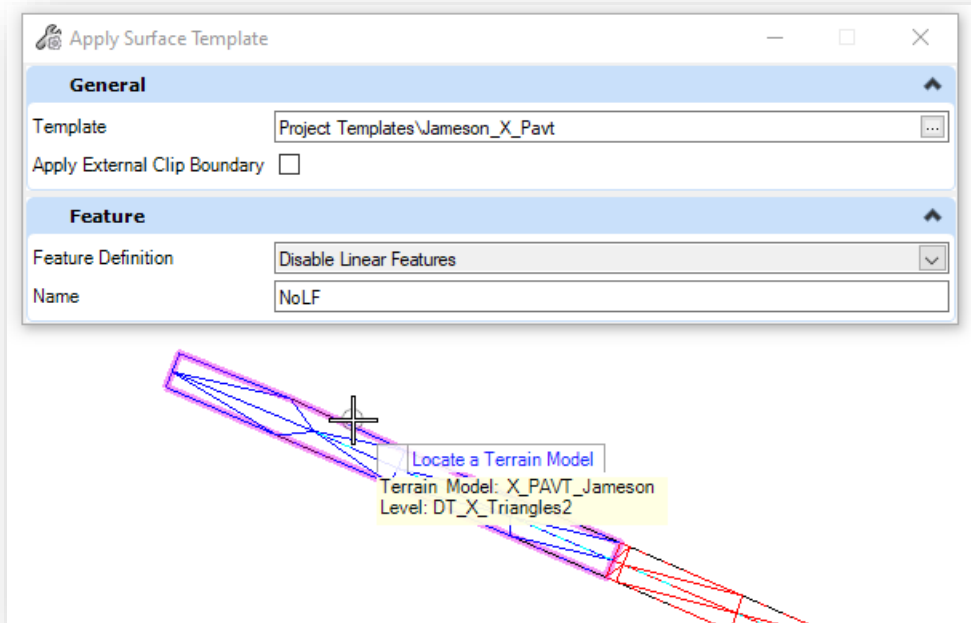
Apply Surface Template

General

Template | Project Templates\Jameson_X_Pavt ...

Apply External Clip Boundary

Feature

Feature Definition | Disable Linear Features

Name | NoLF

Locate a Terrain Model

Terrain Model: X_PAVT_Jameson
Level: DT_X_Triangles2